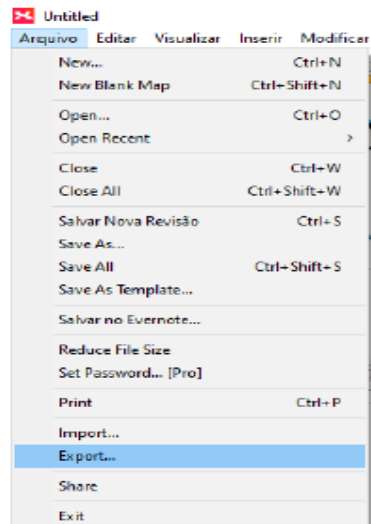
Untitled

Arquivo Editar Visualizar Inserir Modificar

New... Ctrl+N
New Blank Map Ctrl+Shift+N

Open... Ctrl+O
Open Recent >

Close Ctrl+W
Close All Ctrl+Shift+W

Salvar Nova Revisão Ctrl+S
Save As...
Save All Ctrl+Shift+S
Save As Template...

Salvar no Evernote...

Reduce File Size
Set Password... [Pro]

Print Ctrl+P

Import...
Export...

Share

Exit